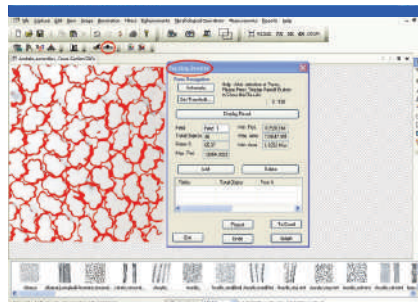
File Capture Edit View Image Annotation Filters Enhancements Morphological Operations Measurements Reports Help

Map Using Dendrite

Focus Navigation

Schematic

Set Threshold...

Display Result

Field

Total Fields

Object

Max. Pos

Add

Delete

Report

Exit

Undo

Graph

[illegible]